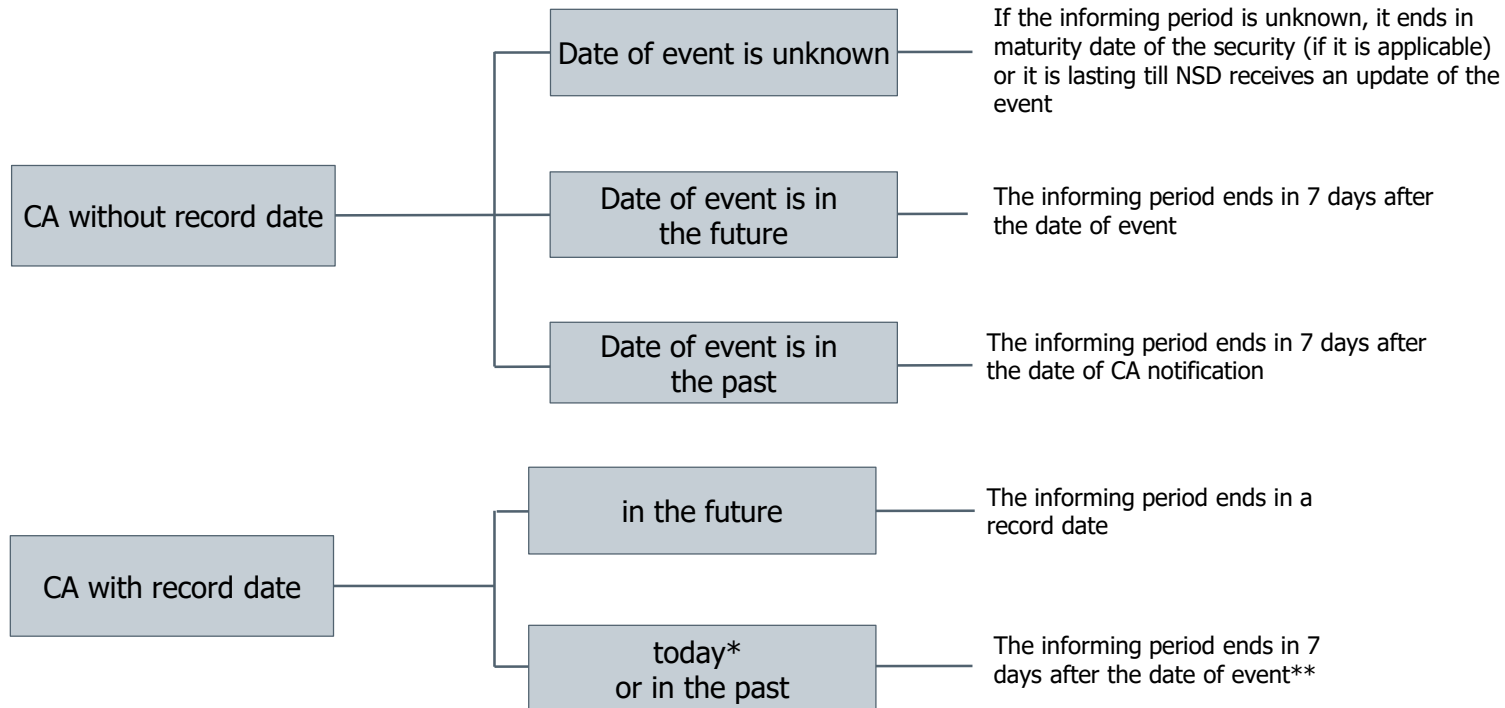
CA without record date

Date of event is unknown

If the informing period is unknown, it ends in maturity date of the security (if it is applicable) or it is lasting till NSD receives an update of the event

Date of event is in the future

The informing period ends in 7 days after the date of event

Date of event is in the past

The informing period ends in 7 days after the date of CA notification

CA with record date

in the future

The informing period ends in a record date

today* or in the past

The informing period ends in 7 days after the date of event**